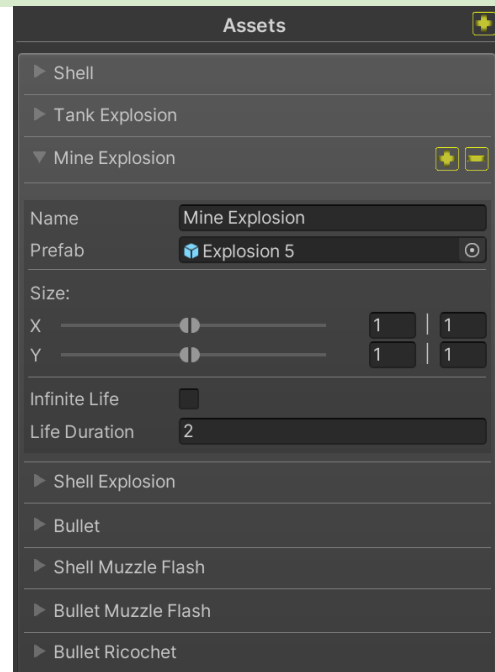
Assets

Shell

Tank Explosion

Mine Explosion

Name Mine Explosion

Prefab Explosion 5

Size:

X 1 | 1

Y 1 | 1

Infinite Life

Life Duration 2

Shell Explosion

Bullet

Shell Muzzle Flash

Bullet Muzzle Flash

Bullet Ricochet